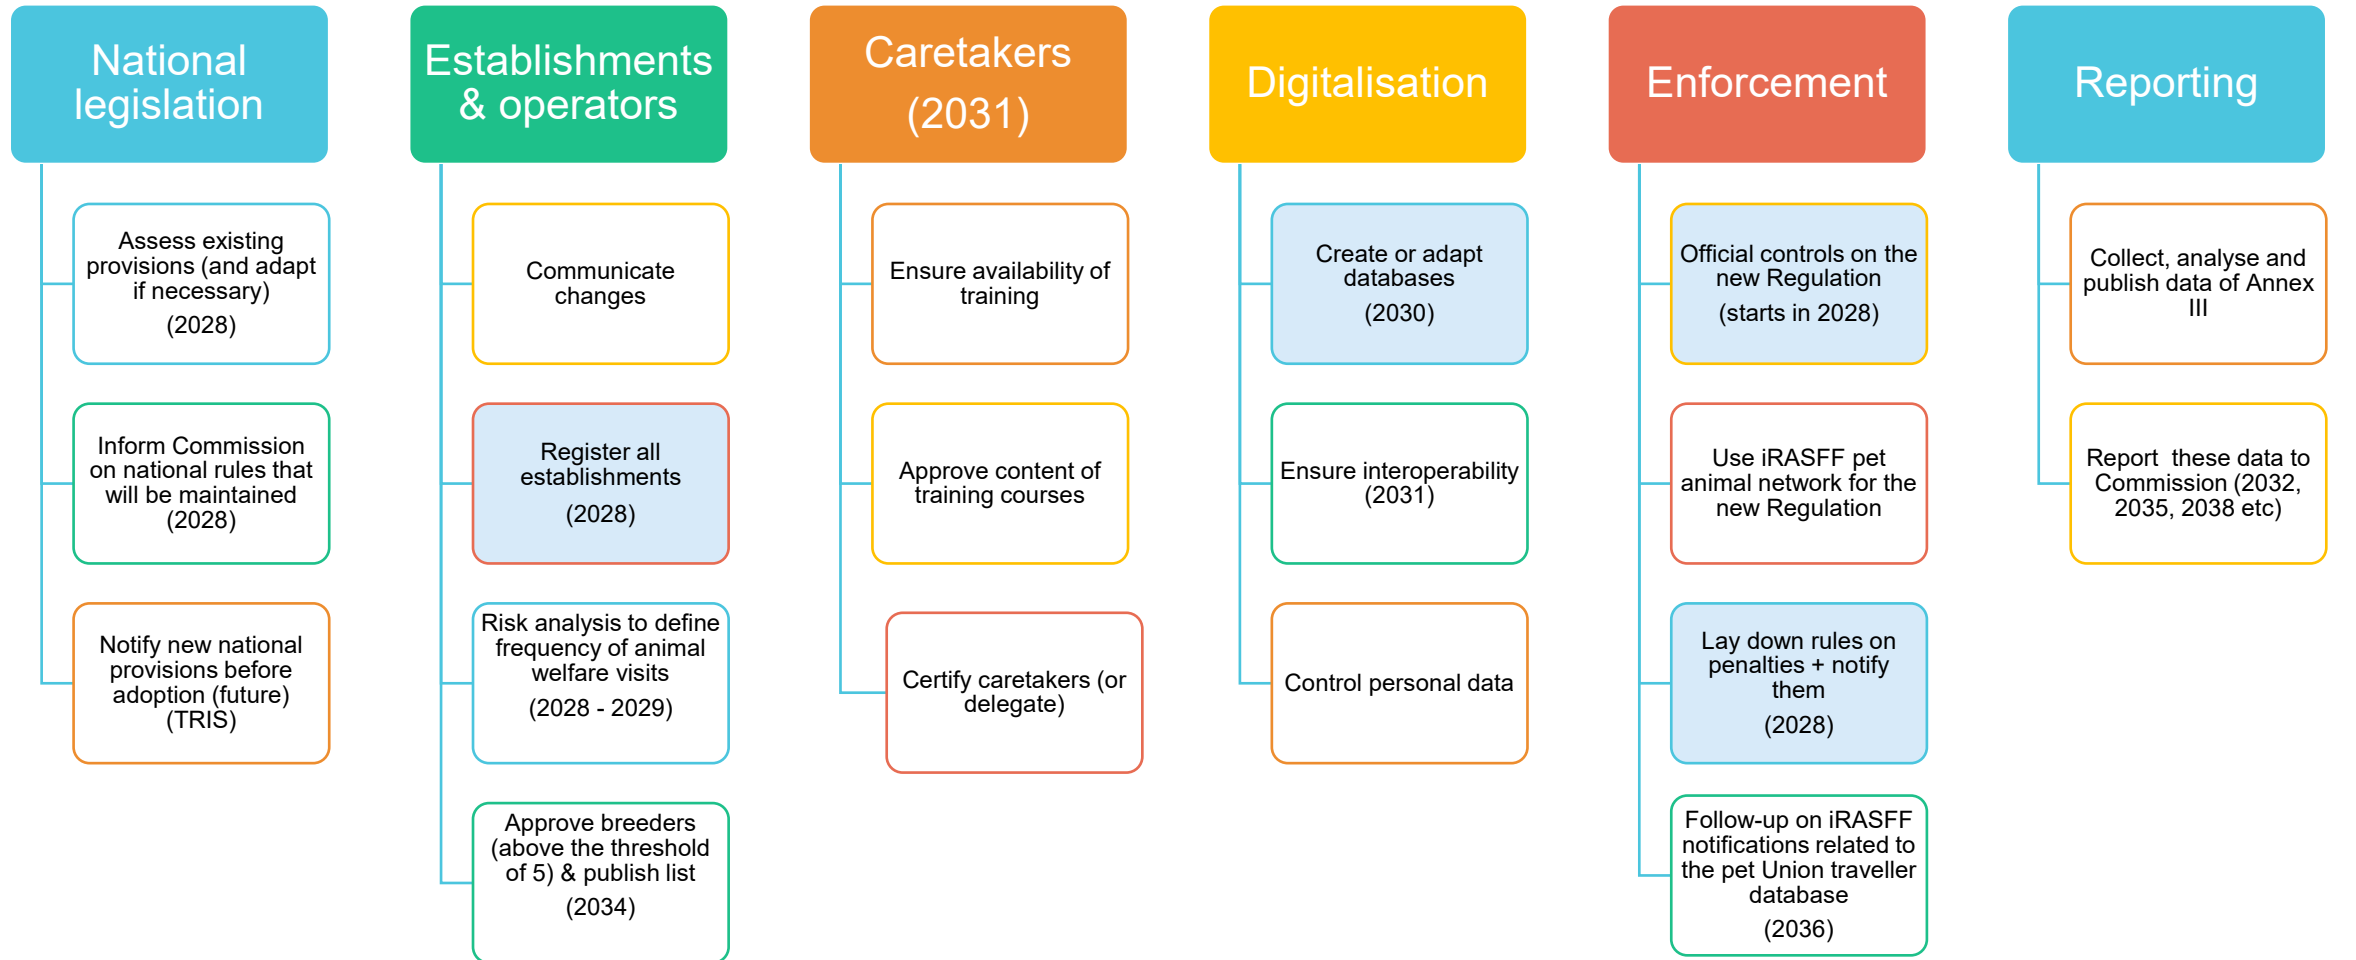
National legislation

Assess existing provisions (and adapt if necessary)
(2028)

Inform Commission on national rules that will be maintained
(2028)

Notify new national provisions before adoption (future)
(TRIS)

Establishments & operators

Communicate changes

Register all establishments
(2028)

Risk analysis to define frequency of animal welfare visits
(2028 - 2029)

Approve breeders (above the threshold of 5) & publish list
(2034)

Caretakers
(2031)

Ensure availability of training

Approve content of training courses

Certify caretakers (or delegate)

Digitalisation

Create or adapt databases
(2030)

Ensure interoperability
(2031)

Control personal data

Enforcement

Official controls on the new Regulation
(starts in 2028)

Use iRASFF pet animal network for the new Regulation

Lay down rules on penalties + notify them
(2028)

Follow-up on iRASFF notifications related to the pet Union traveller database
(2036)

Reporting

Collect, analyse and publish data of Annex III

Report these data to Commission (2032, 2035, 2038 etc)